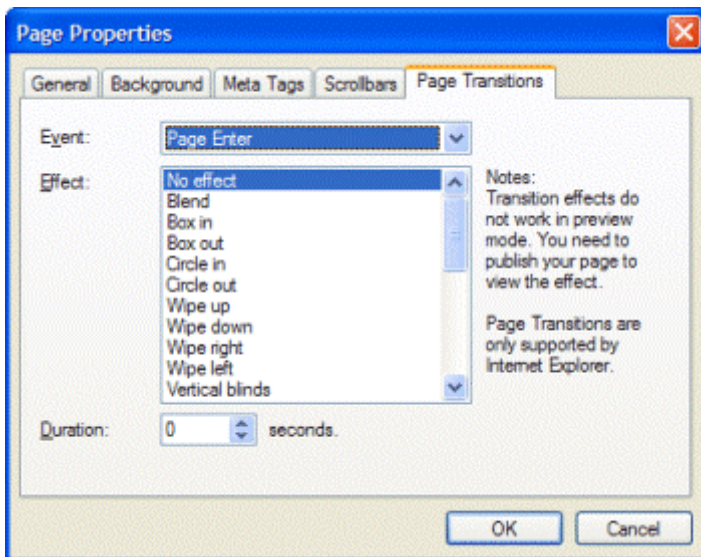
Page Properties

General | Background | Meta Tags | Scrollbars | Page Transitions

Event: Page Enter

Effect:
No effect
Blend
Box in
Box out
Circle in
Circle out
Wipe up
Wipe down
Wipe right
Wipe left
Vertical blinds

Notes:
Transition effects do not work in preview mode. You need to publish your page to view the effect.

Page Transitions are only supported by Internet Explorer.

Duration: 0 seconds.

OK Cancel